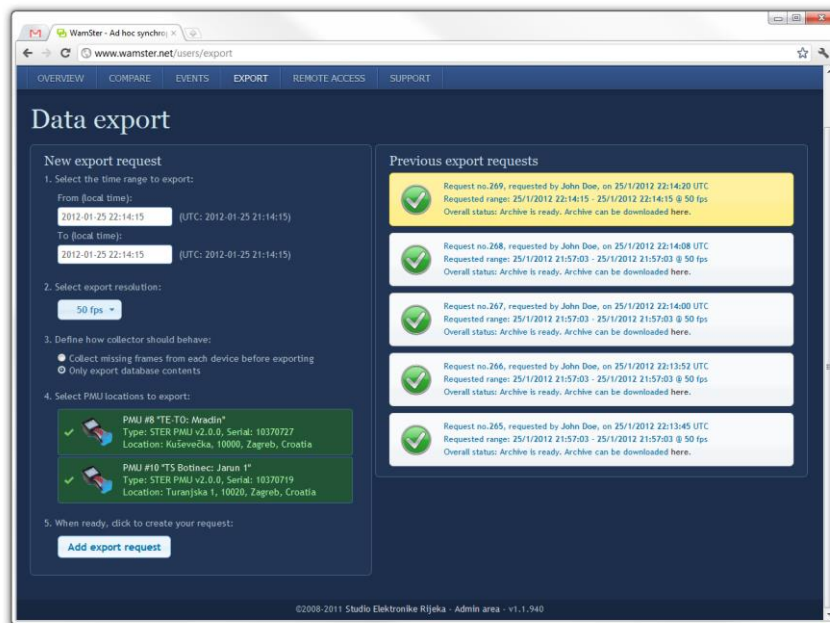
WamSter - Ad hoc synchro ×

www.wamster.net/users/export

OVERVIEW COMPARE EVENTS EXPORT REMOTE ACCESS SUPPORT

Data export

New export request

1. Select the time range to export:

From (local time):

2012-01-25 22:14:15 (UTC: 2012-01-25 21:14:15)

To (local time):

2012-01-25 22:14:15 (UTC: 2012-01-25 21:14:15)

2. Select export resolution:

50 fps

3. Define how collector should behave:

Collect missing frames from each device before exporting

Only export database contents

4. Select PMU locations to export:

PMU #8 "TE-TO: Mradin"
Type: STER PMU v2.0.0, Serial: 10370727
Location: Kuševečka, 10000, Zagreb, Croatia

PMU #10 "TS Botinec: Jarun 1"
Type: STER PMU v2.0.0, Serial: 10370719
Location: Turanjska 1, 10020, Zagreb, Croatia

5. When ready, click to create your request:

Add export request

Previous export requests

Request no.269, requested by John Doe, on 25/1/2012 22:14:20 UTC
Requested range: 25/1/2012 22:14:15 - 25/1/2012 22:14:15 @ 50 fps
Overall status: Archive is ready. Archive can be downloaded here.

Request no.268, requested by John Doe, on 25/1/2012 22:14:08 UTC
Requested range: 25/1/2012 21:57:03 - 25/1/2012 21:57:03 @ 50 fps
Overall status: Archive is ready. Archive can be downloaded here.

Request no.267, requested by John Doe, on 25/1/2012 22:14:00 UTC
Requested range: 25/1/2012 21:57:03 - 25/1/2012 21:57:03 @ 50 fps
Overall status: Archive is ready. Archive can be downloaded here.

Request no.266, requested by John Doe, on 25/1/2012 22:13:52 UTC
Requested range: 25/1/2012 21:57:03 - 25/1/2012 21:57:03 @ 50 fps
Overall status: Archive is ready. Archive can be downloaded here.

Request no.265, requested by John Doe, on 25/1/2012 22:13:45 UTC
Requested range: 25/1/2012 21:57:03 - 25/1/2012 21:57:03 @ 50 fps
Overall status: Archive is ready. Archive can be downloaded here.

©2008-2011 Studio Elektronike Rijeka - Admin area - v1.1.940